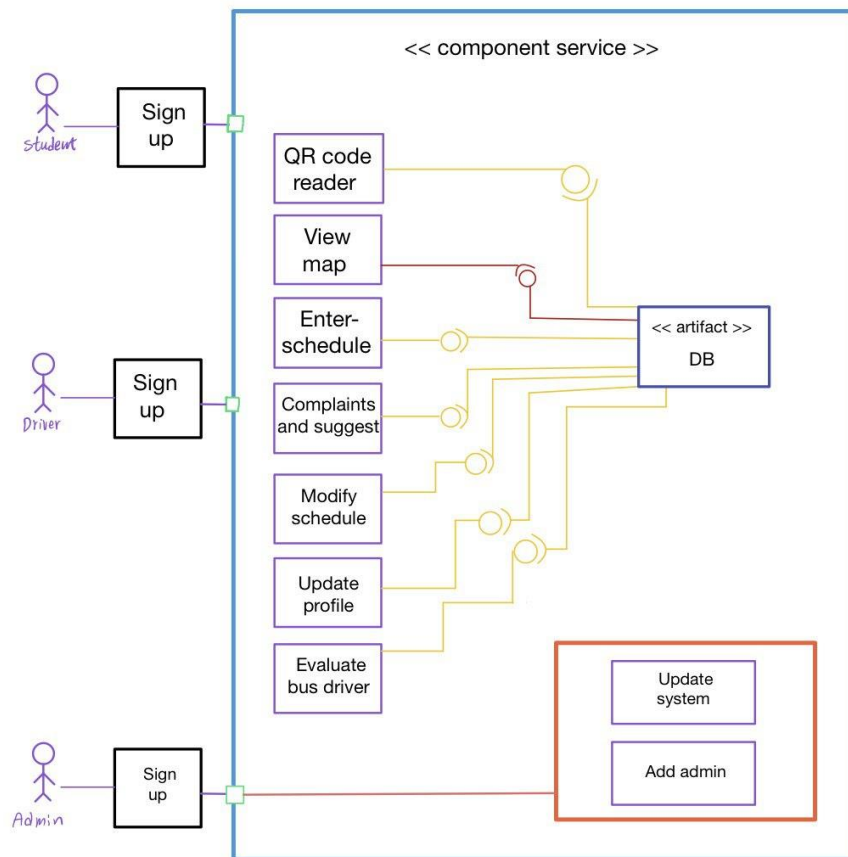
<< component service >>

student

Sign up

QR code reader

View map

Enter-schedule

<< artifact >>

DB

Driver

Sign up

Complaints and suggest

Modify schedule

Update profile

Evaluate bus driver

Update system

Add admin

Admin

Sign up